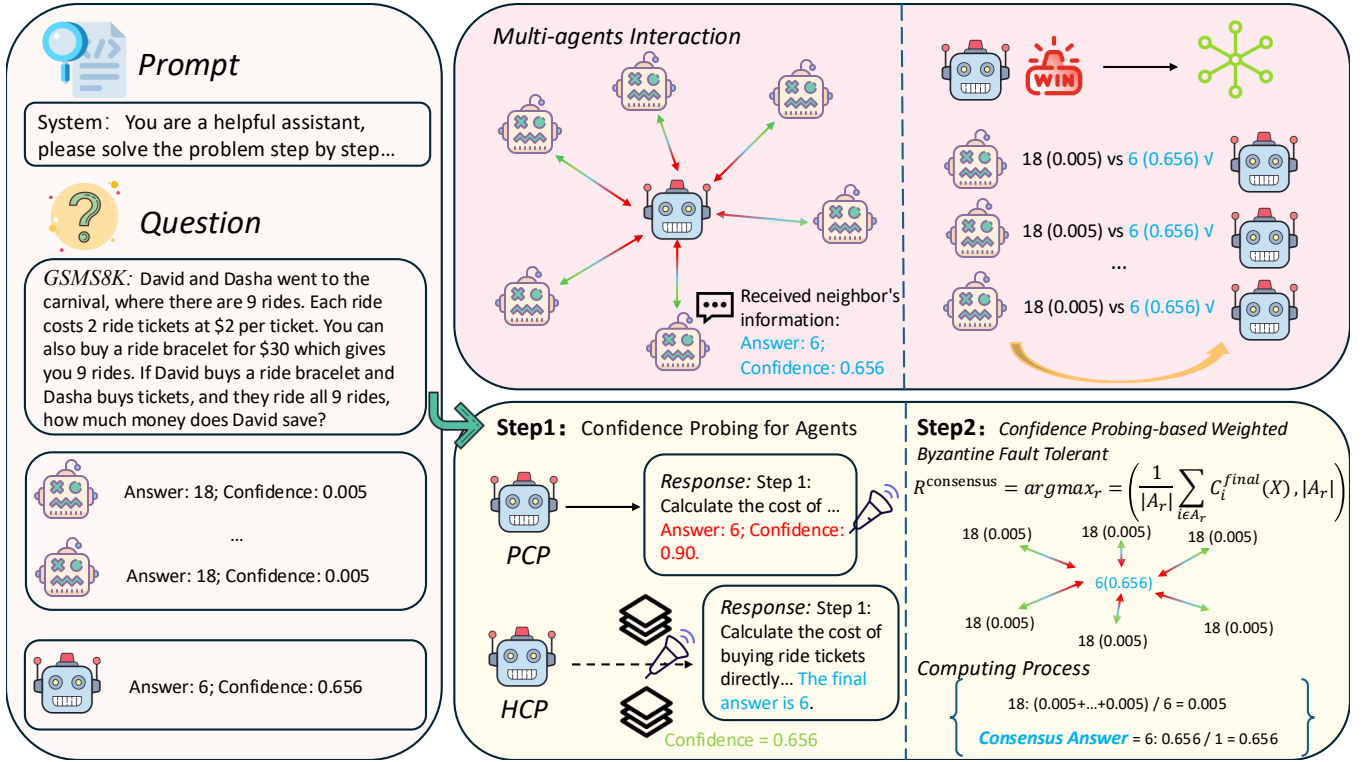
Prompt

System: You are a helpful assistant, please solve the problem step by step...

Question

GSMS8K: David and Dasha went to the carnival, where there are 9 rides. Each ride costs 2 ride tickets at $2 per ticket. You can also buy a ride bracelet for $30 which gives you 9 rides. If David buys a ride bracelet and Dasha buys tickets, and they ride all 9 rides, how much money does David save?

Answer: 18; Confidence: 0.005

...

Answer: 18; Confidence: 0.005

Answer: 6; Confidence: 0.656

Multi-agents Interaction

Received neighbor's information:
Answer: 6;
Confidence: 0.656

WIN

18 (0.005) vs 6 (0.656) √

18 (0.005) vs 6 (0.656) √

...

18 (0.005) vs 6 (0.656) √

Step1: Confidence Probing for Agents

PCP

Response: Step 1: Calculate the cost of ... Answer: 6; Confidence: 0.90.

HCP

Response: Step 1: Calculate the cost of buying ride tickets directly... The final answer is 6.

Confidence = 0.656

Step2: Confidence Probing-based Weighted Byzantine Fault Tolerant

$R^{\text{consensus}} = argmax_r = \left(\frac{1}{|A_r|}\sum_{i\epsilon A_r} C_i^{final}(X), |A_r|\right)$

18 (0.005)
18 (0.005)
18 (0.005)
6(0.656)
18 (0.005)
18 (0.005)
18 (0.005)
18 (0.005)

Computing Process

18: (0.005+...+0.005) / 6 = 0.005

Consensus Answer = 6: 0.656 / 1 = 0.656